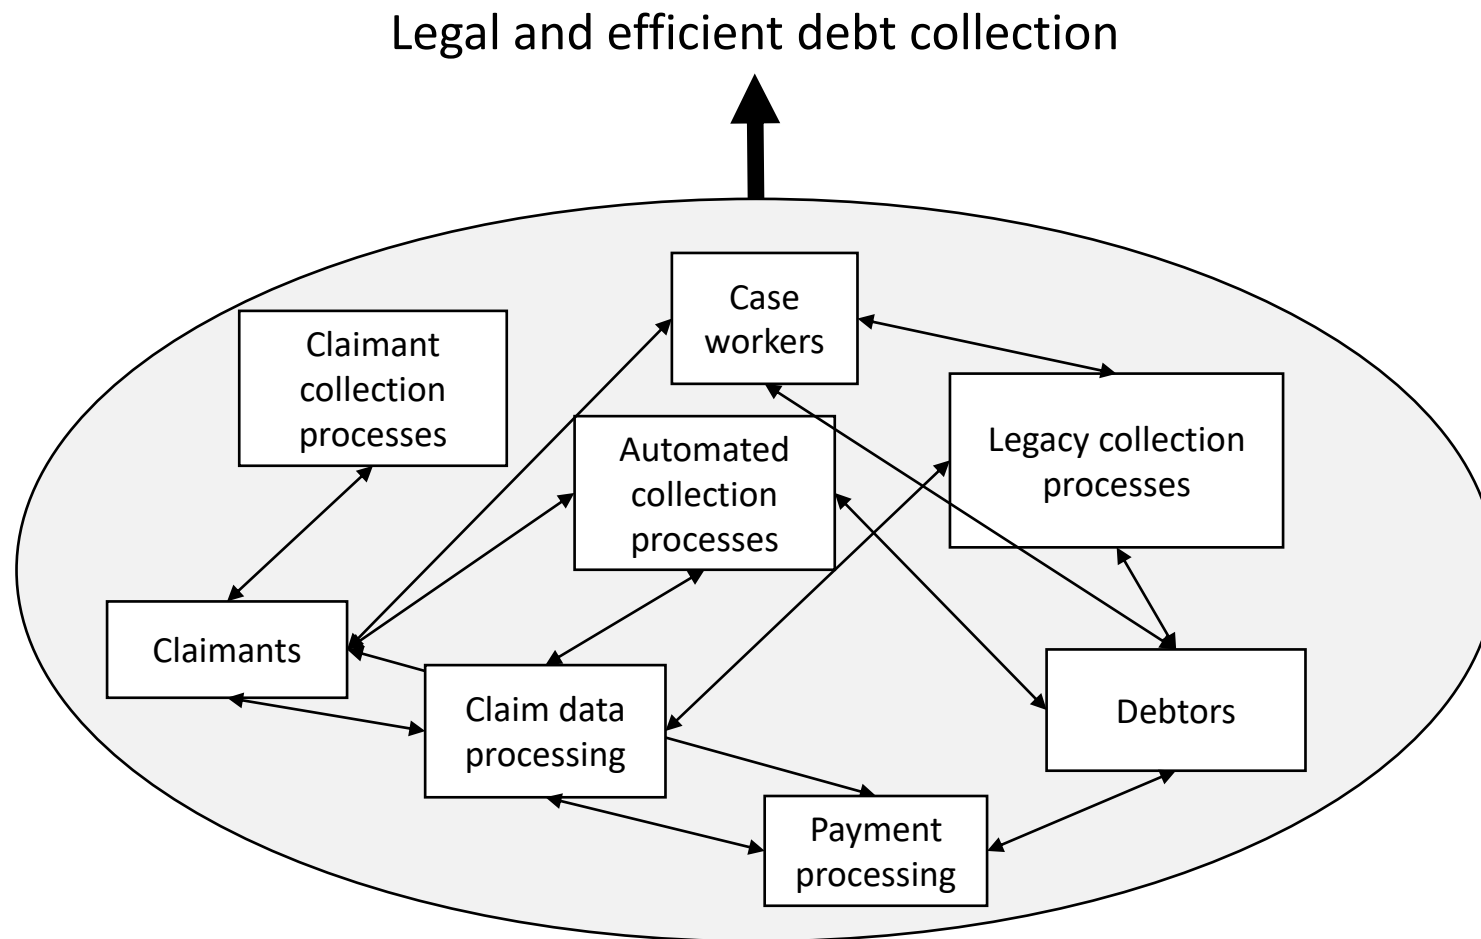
Legal and efficient debt collection

Case workers

Claimant collection processes

Automated collection processes

Legacy collection processes

Claimants

Claim data processing

Debtors

Payment processing